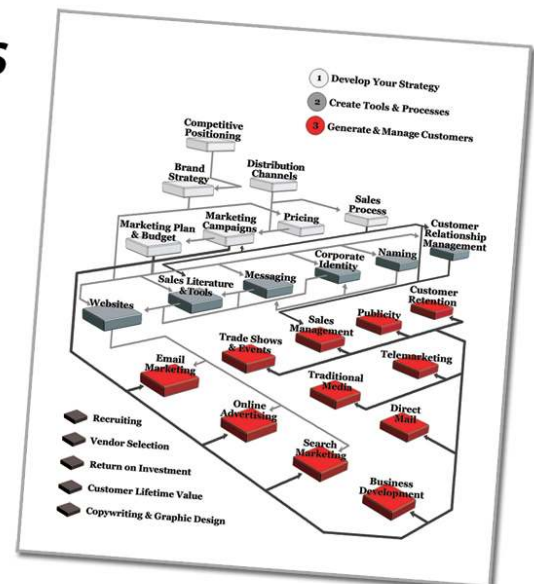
s

1 Develop Your Strategy
2 Create Tools & Processes
3 Generate & Manage Customers

Competitive Positioning
Brand Strategy
Distribution Channels
Sales Process
Marketing Plan & Budget
Marketing Campaigns
Pricing
Customer Relationship Management
Corporate Identity
Naming
Messaging
Sales Literature & Tools
Websites
Customer Retention
Publicity
Sales Management
Trade Shows & Events
Telemarketing
Email Marketing
Traditional Media
Online Advertising
Direct Mail
Search Marketing
Business Development

Recruiting
Vendor Selection
Return on Investment
Customer Lifetime Value
Copywriting & Graphic Design